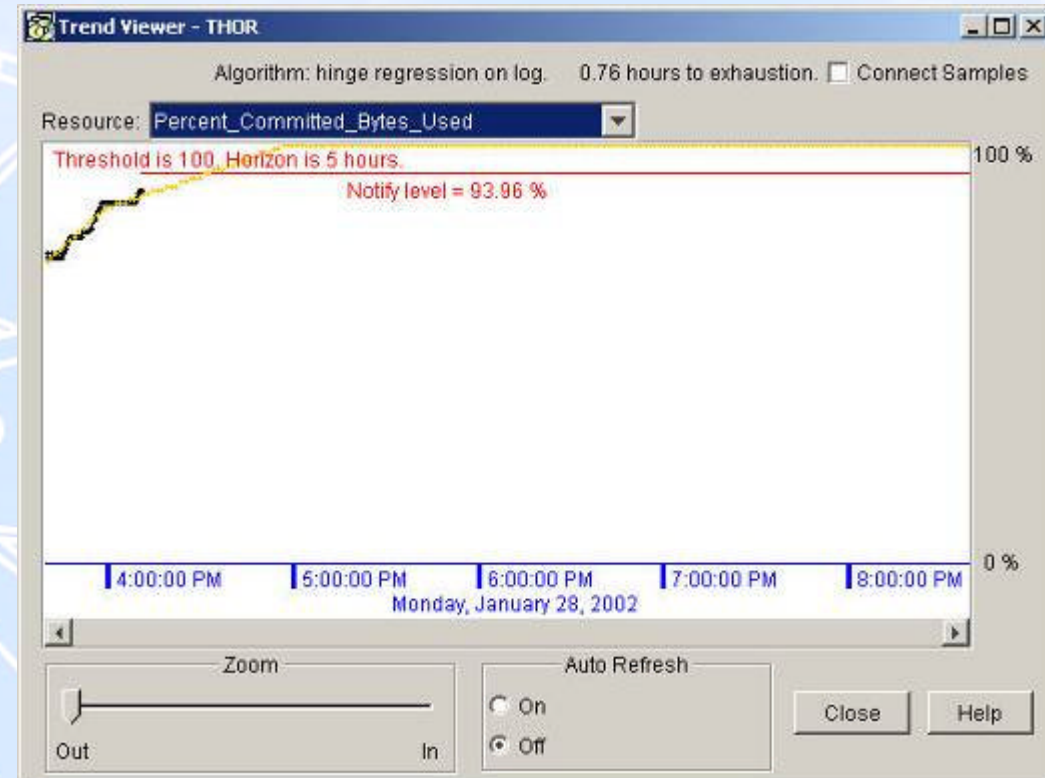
Trend Viewer - THOR

Algorithm: hinge regression on log. 0.76 hours to exhaustion. Connect Samples

Resource: Percent_Committed_Bytes_Used

Threshold is 100. Horizon is 5 hours.

Notify level = 93.96 %

100 %

0 %

4:00:00 PM 5:00:00 PM 6:00:00 PM 7:00:00 PM 8:00:00 PM

Monday, January 28, 2002

Zoom

Out In

Auto Refresh

On

Off

Close

Help